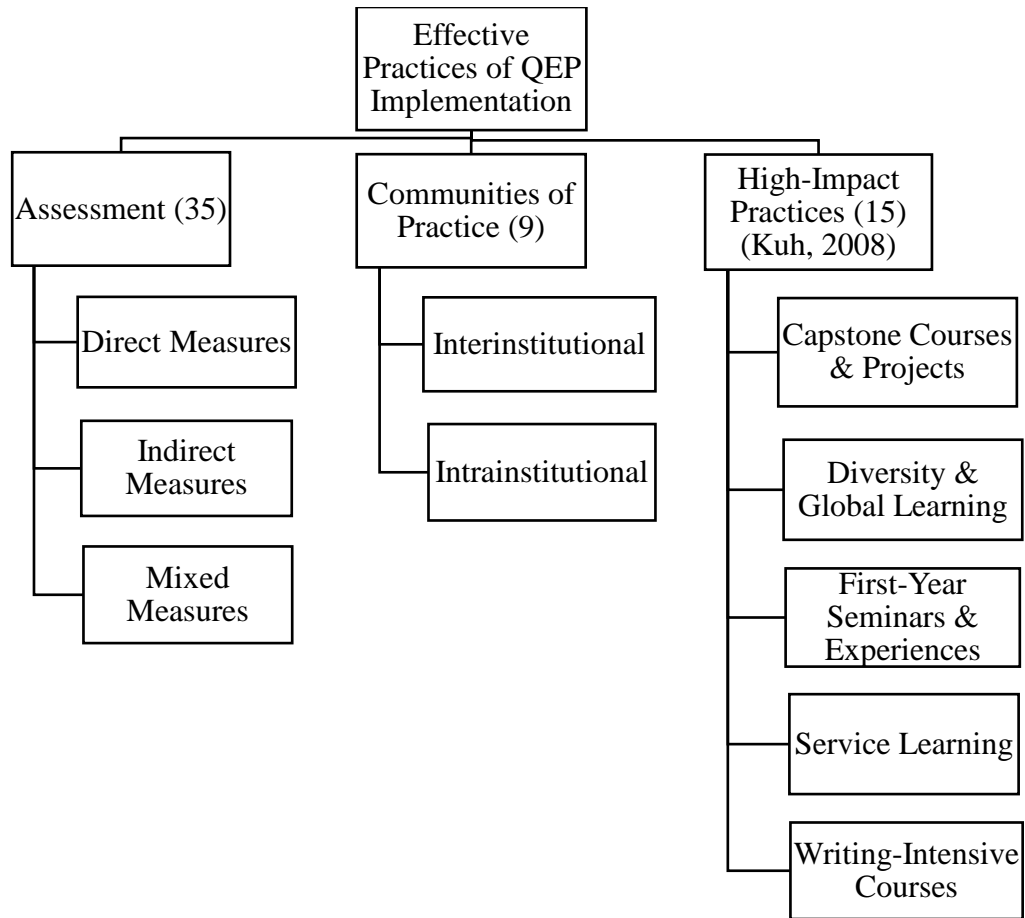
Effective Practices of QEP Implementation

Assessment (35)

Direct Measures

Indirect Measures

Mixed Measures

Communities of Practice (9)

Interinstitutional

Intrainstitutional

High-Impact Practices (15) (Kuh, 2008)

Capstone Courses & Projects

Diversity & Global Learning

First-Year Seminars & Experiences

Service Learning

Writing-Intensive Courses